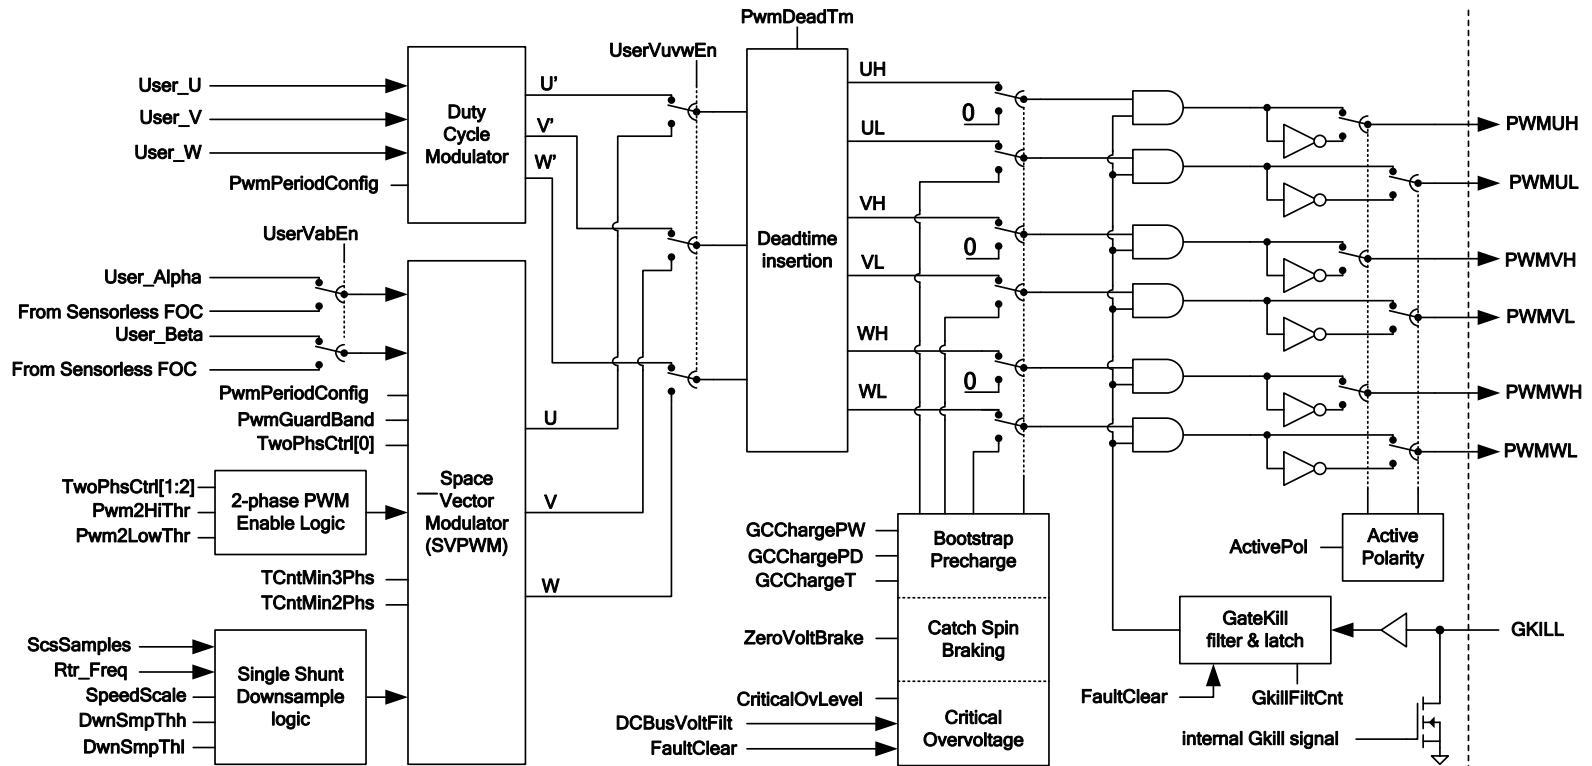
PwmDeadTm

UserVuvwEn

User_U
User_V
User_W
PwmPeriodConfig

Duty Cycle Modulator

U'
V'
W'

UserVabEn

User_Alpha
From Sensorless FOC
User_Beta
From Sensorless FOC

PwmPeriodConfig
PwmGuardBand
TwoPhsCtrl[0]

TwoPhsCtrl[1:2]
Pwm2HiThr
Pwm2LowThr

2-phase PWM Enable Logic

Space Vector Modulator (SVPWM)

U
V
W

TCntMin3Phs
TCntMin2Phs

ScsSamples
Rtr_Freq
SpeedScale
DwnSmpThh
DwnSmpThl

Single Shunt Downsample logic

Deadtime insertion

UH
UL
VH
VL
WH
WL

0
0
0

GCChargePW
GCChargePD
GCChargeT

Bootstrap Precharge

ZeroVoltBrake

Catch Spin Braking

CriticalOvLevel
DCBusVoltFilt
FaultClear

Critical Overvoltage

PWMUH
PWMUL
PWMVH
PWMVL
PWMWH
PWMWL

ActivePol

Active Polarity

GateKill filter & latch

GKILL

FaultClear
GkillFiltCnt

internal Gkill signal